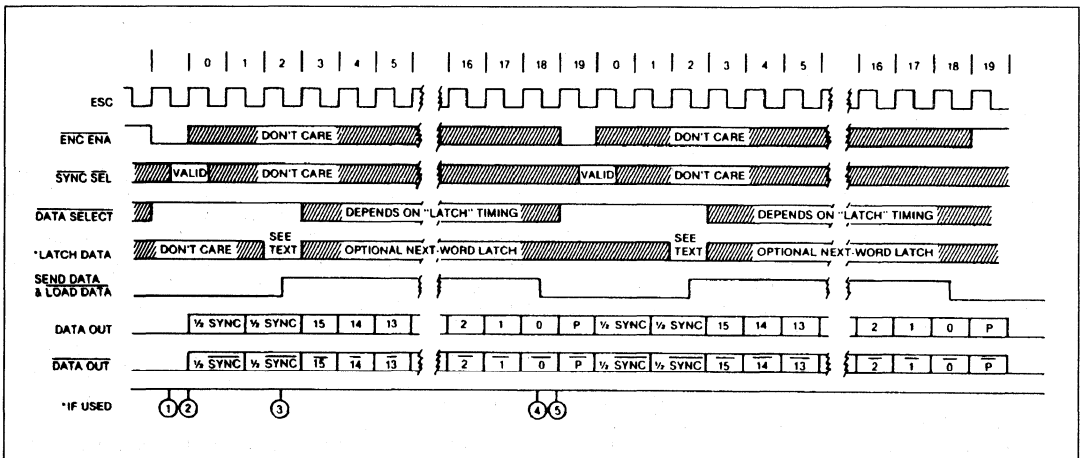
| 0 | 1 | 2 | 3 | 4 | 5 | 16 | 17 | 18 | 19 | 0 | 1 | 2 | 3 | 4 | 5 | 16 | 17 | 18 | 19

ESC

$\overline{\text{ENC ENA}}$ DON'T CARE DON'T CARE

$\overline{\text{SYNC}}$ SEL VALID DON'T CARE VALID DON'T CARE

$\overline{\text{DATA SELECT}}$ DEPENDS ON "LATCH" TIMING DEPENDS ON "LATCH" TIMING

*LATCH DATA DON'T CARE SEE TEXT OPTIONAL NEXT-WORD LATCH SEE TEXT OPTIONAL NEXT-WORD LATCH

SEND DATA & LOAD DATA

DATA OUT ½ SYNC ½ SYNC 15 14 13 2 1 0 P ½ SYNC ½ SYNC 15 14 13 2 1 0 P

$\overline{\text{DATA OUT}}$ ½ $\overline{\text{SYNC}}$ ½ $\overline{\text{SYNC}}$ $\overline{15}$ $\overline{14}$ $\overline{13}$ $\overline{2}$ $\overline{1}$ $\overline{0}$ $\overline{P}$ ½ $\overline{\text{SYNC}}$ ½ $\overline{\text{SYNC}}$ $\overline{15}$ $\overline{14}$ $\overline{13}$ $\overline{2}$ $\overline{1}$ $\overline{0}$ $\overline{P}$

*IF USED ① ② ③ ④ ⑤